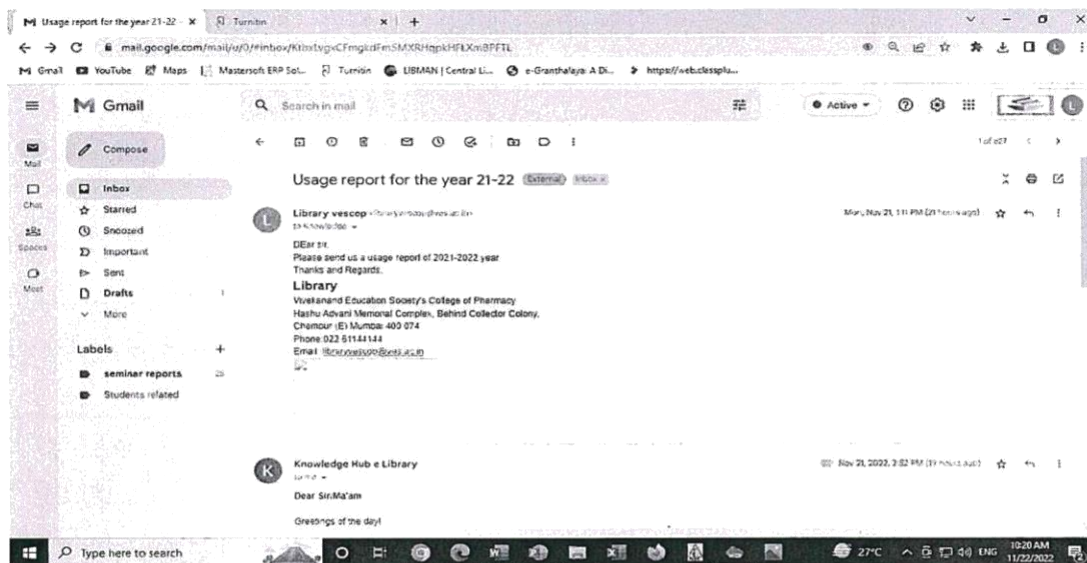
M Usage report for the year 21-22 ×  Turnitin ×  +

mail.google.com/mail/u/0/#inbox/KtbxLvgxCFmgkdFmSMXRHqpkHFLXmBPFTL

M Gmail  YouTube  Maps  Mastersoft ERP Sol...  Turnitin  LIBMAN | Central Li...  e-Granthalaya: A Di...  https://web.classplu...

Gmail  Search in mail  Active  

Mail  Chat  Spaces  Meet

Compose

Inbox
Starred
Snoozed
Important
Sent
Drafts 1
More

Labels +
seminar reports 25
Students related

1 of 27

Usage report for the year 21-22 External Inbox ×

Library vescop <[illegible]>
to knowledge ▾

Mon, Nov 21, 1:11 PM (21 hours ago)

DEar sir,
Please send us a usage report of 2021-2022 year
Thanks and Regards,
Library
Vivekanand Education Society's College of Pharmacy
Hashu Advani Memorial Complex, Behind Collector Colony,
Chembur (E) Mumbai 400 074
Phone 022 61144144
Email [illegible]@ves.ac.in

Knowledge Hub e Library
to me ▾

Nov 21, 2022, 3:52 PM (19 hours ago)

Dear Sir/Ma'am

Greetings of the day!

Type here to search

27°C ENG 10:20 AM 11/22/2022